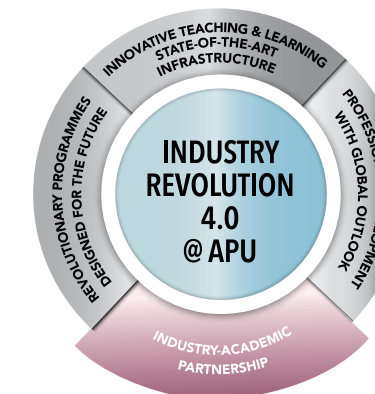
INNOVATIVE TEACHING & LEARNING
STATE-OF-THE-ART
INFRASTRUCTURE

PROFESS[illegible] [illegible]OPMENT
WITH GLOBAL OUTLOOK

INDUSTRY-ACADEMIC
PARTNERSHIP

REVOLUTIONARY PROGRAMMES
DESIGNED FOR THE FUTURE

INDUSTRY
REVOLUTION
4.0
@ APU